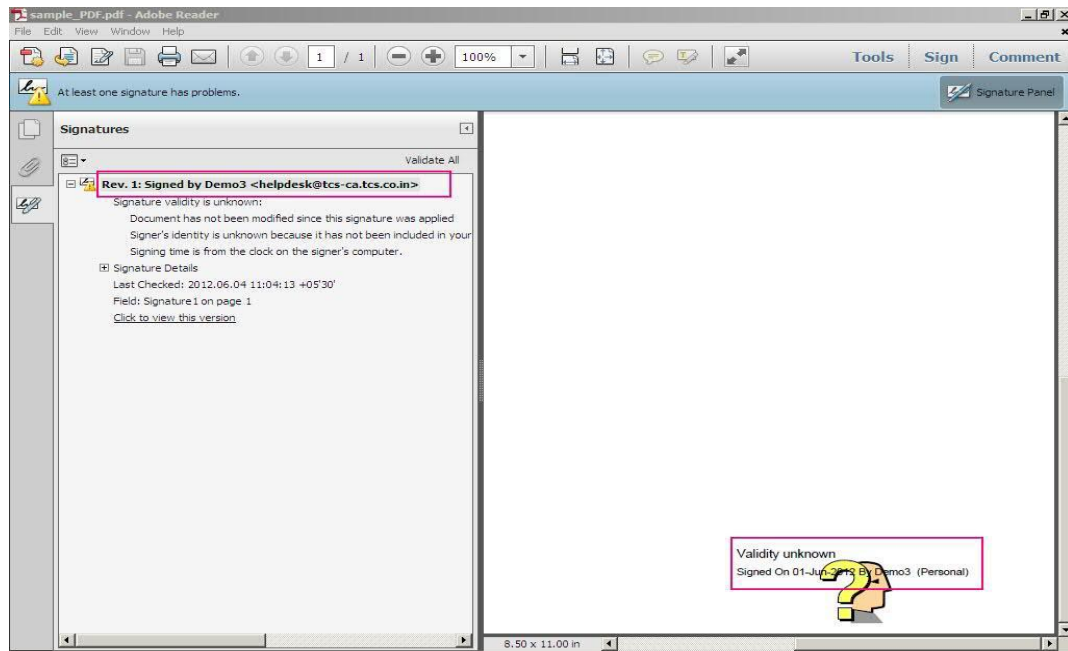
sample_PDF.pdf - Adobe Reader

File Edit View Window Help

1 / 1 100%

Tools Sign Comment

At least one signature has problems.

Signature Panel

Signatures

Validate All

Rev. 1: Signed by Demo3 <helpdesk@tcs-ca.tcs.co.in>

Signature validity is unknown:

Document has not been modified since this signature was applied

Signer's identity is unknown because it has not been included in your

Signing time is from the clock on the signer's computer.

Signature Details

Last Checked: 2012.06.04 11:04:13 +05'30'

Field: Signature1 on page 1

Click to view this version

Validity unknown

Signed On 01-Jun-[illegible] By Demo3 (Personal)

8.50 x 11.00 in